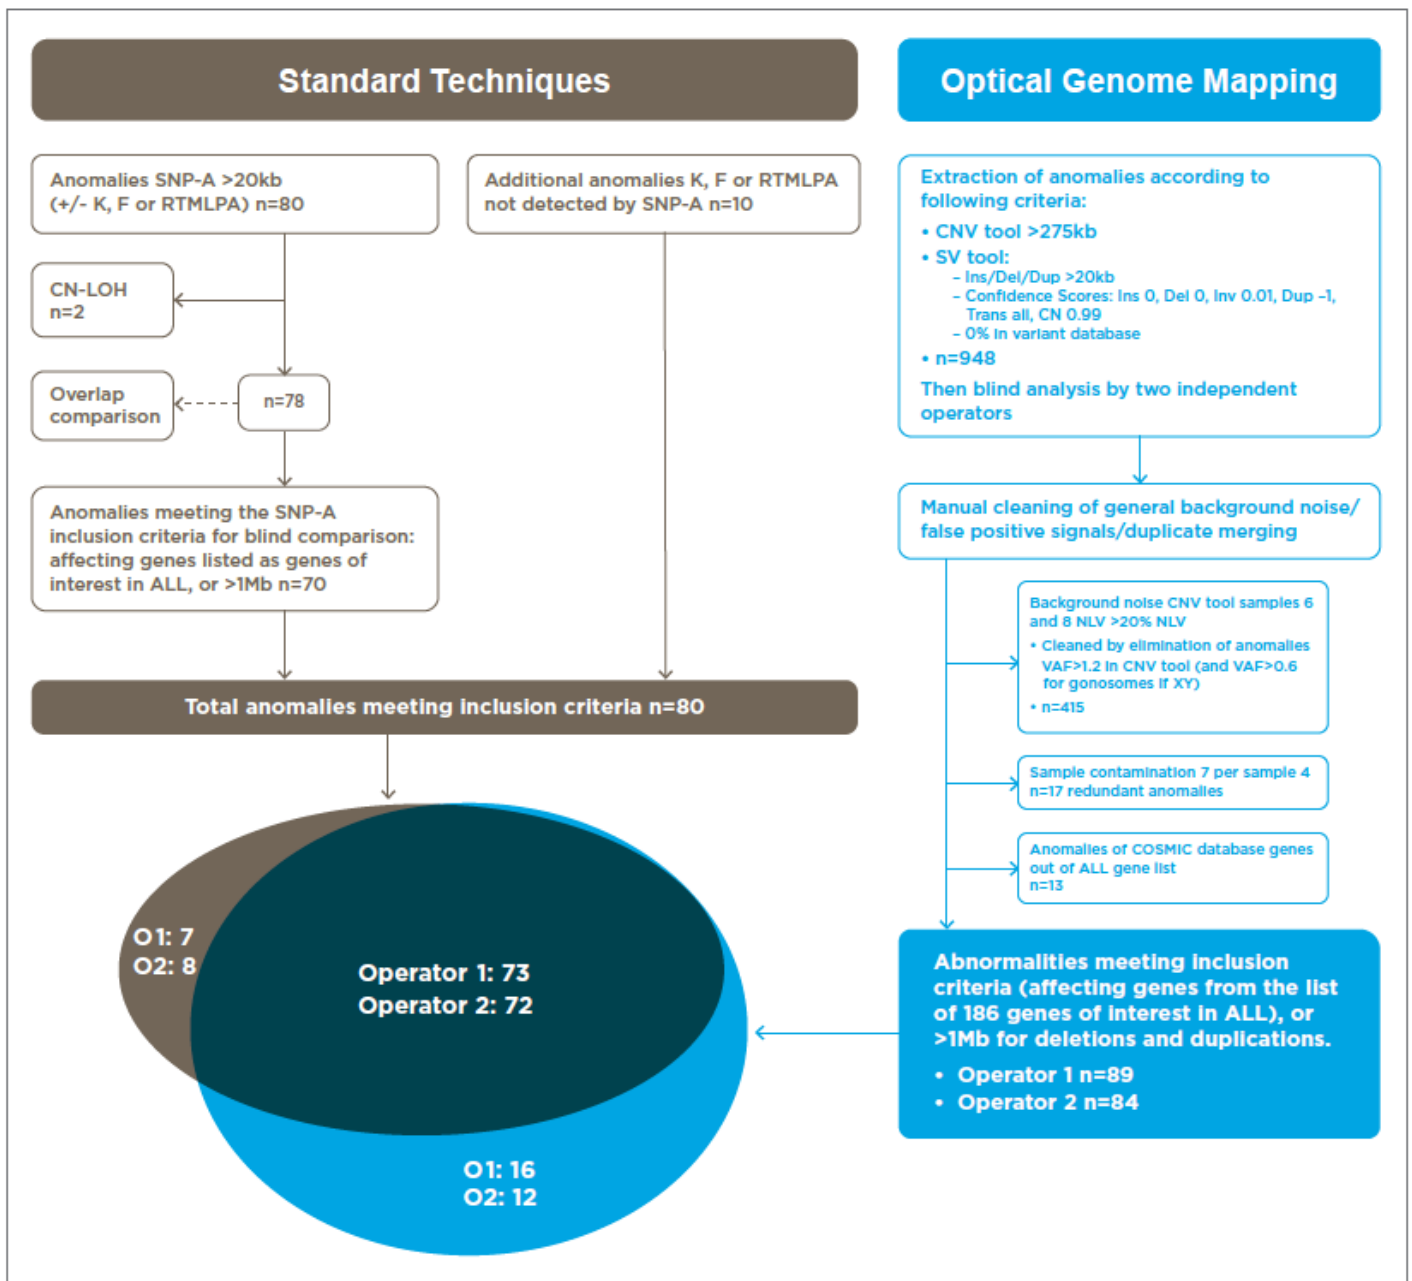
Standard Techniques

Optical Genome Mapping

Anomalies SNP-A >20kb (+/- K, F or RTMLPA) n=80

Additional anomalies K, F or RTMLPA not detected by SNP-A n=10

CN-LOH n=2

Overlap comparison

n=78

Anomalies meeting the SNP-A inclusion criteria for blind comparison: affecting genes listed as genes of interest in ALL, or >1Mb n=70

Total anomalies meeting inclusion criteria n=80

O1: 7
O2: 8

Operator 1: 73
Operator 2: 72

O1: 16
O2: 12

Extraction of anomalies according to following criteria:
• CNV tool >275kb
• SV tool:
– Ins/Del/Dup >20kb
– Confidence Scores: Ins 0, Del 0, Inv 0.01, Dup -1, Trans all, CN 0.99
– 0% in variant database
• n=948
Then blind analysis by two independent operators

Manual cleaning of general background noise/ false positive signals/duplicate merging

Background noise CNV tool samples 6 and 8 NLV >20% NLV
• Cleaned by elimination of anomalies VAF>1.2 in CNV tool (and VAF>0.6 for gonosomes if XY)
• n=415

Sample contamination 7 per sample 4 n=17 redundant anomalies

Anomalies of COSMIC database genes out of ALL gene list n=13

Abnormalities meeting inclusion criteria (affecting genes from the list of 186 genes of interest in ALL), or >1Mb for deletions and duplications.
• Operator 1 n=89
• Operator 2 n=84